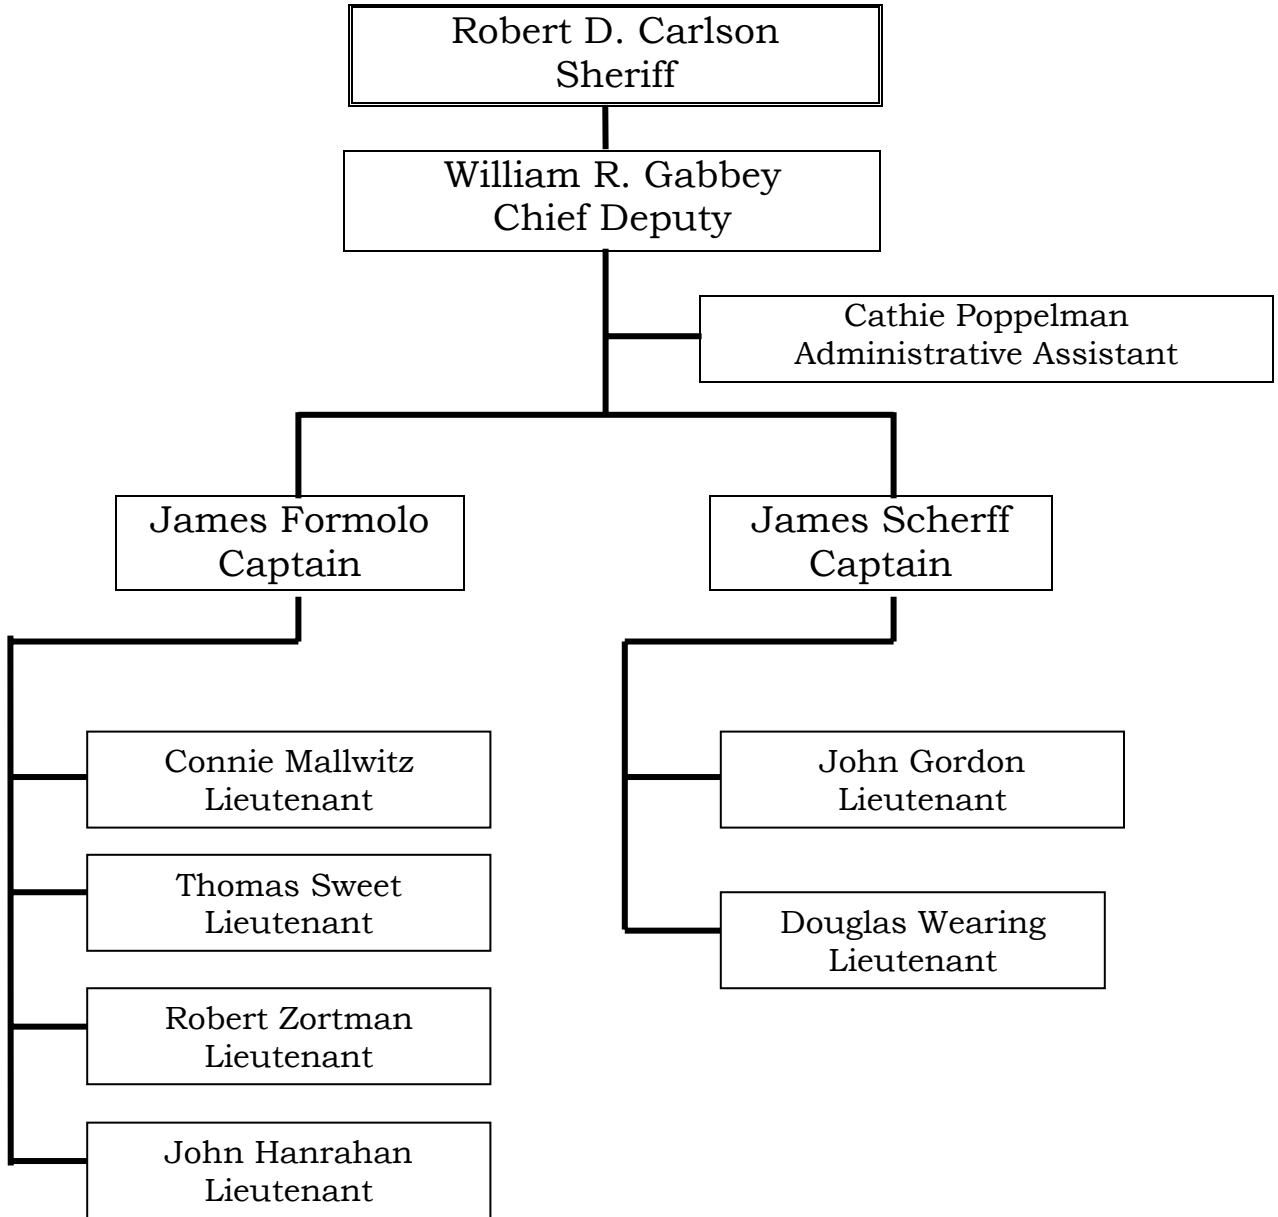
Robert D. Carlson
Sheriff

William R. Gabbey
Chief Deputy

Cathie Poppelman
Administrative Assistant

James Formolo
Captain

James Scherff
Captain

Connie Mallwitz
Lieutenant

Thomas Sweet
Lieutenant

Robert Zortman
Lieutenant

John Hanrahan
Lieutenant

John Gordon
Lieutenant

Douglas Wearing
Lieutenant